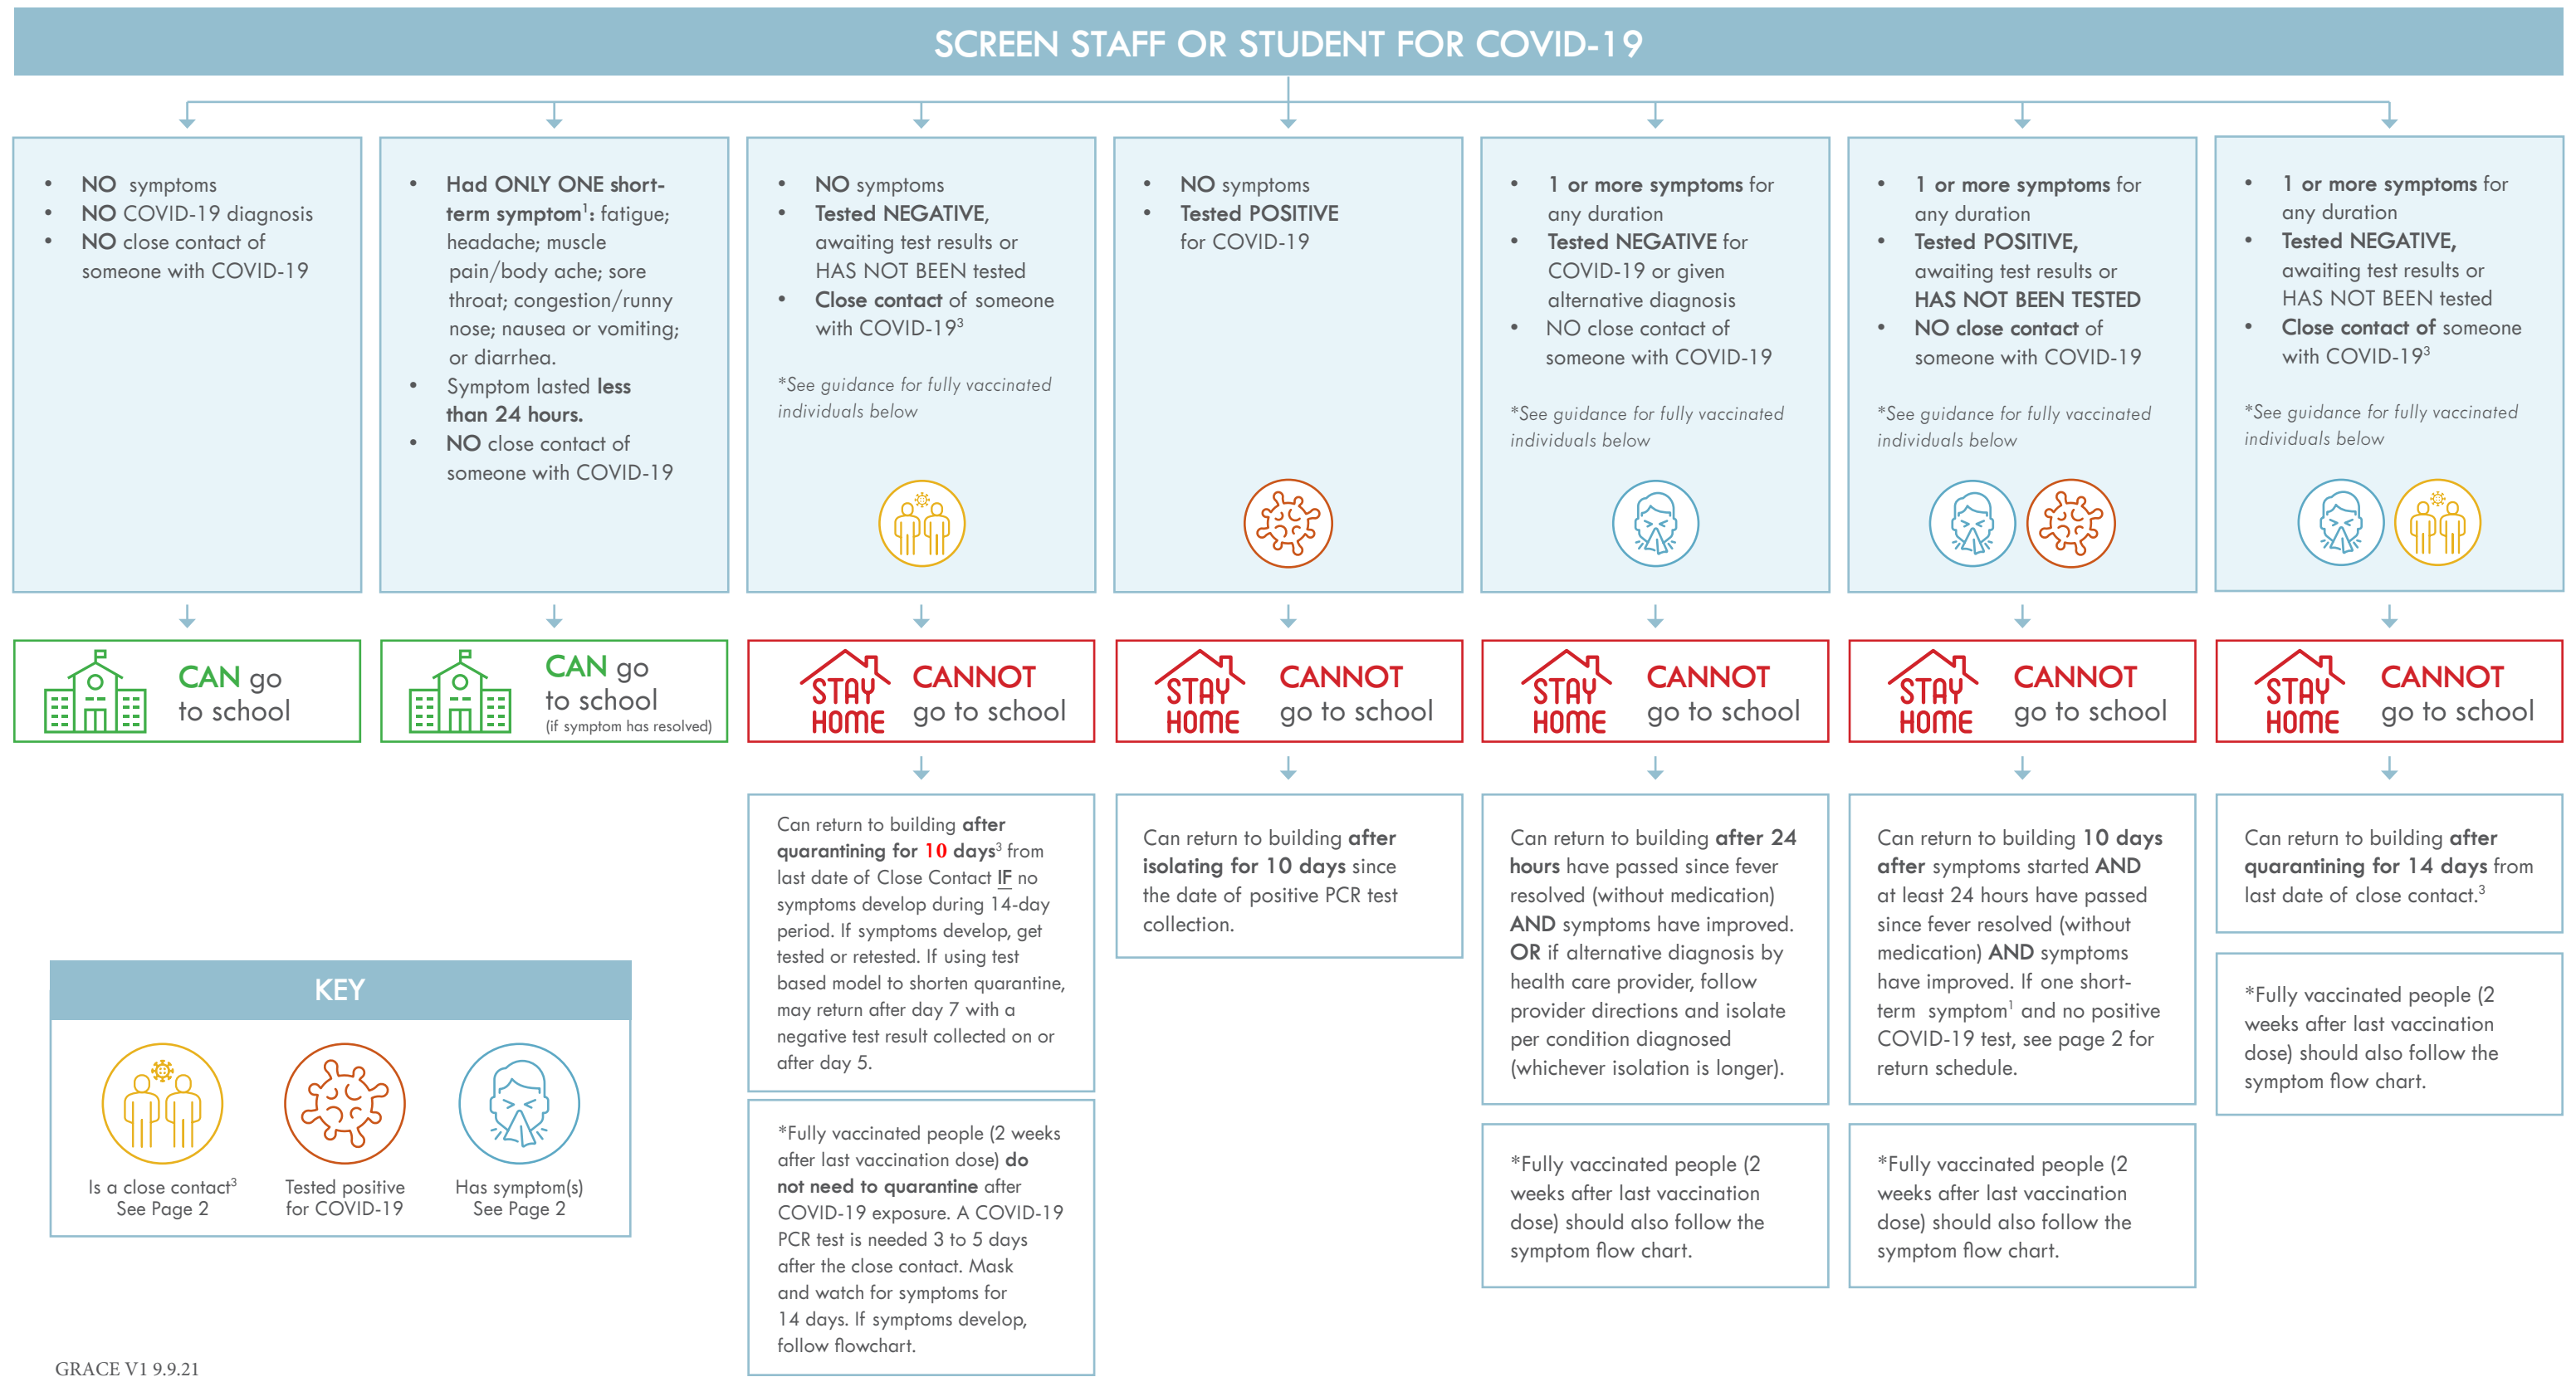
SCREEN STAFF OR STUDENT FOR COVID-19

- NO symptoms
- NO COVID-19 diagnosis
- NO close contact of someone with COVID-19

CAN go to school

- Had ONLY ONE short-term symptom$^1$: fatigue; headache; muscle pain/body ache; sore throat; congestion/runny nose; nausea or vomiting; or diarrhea.
- Symptom lasted less than 24 hours.
- NO close contact of someone with COVID-19

CAN go to school (if symptom has resolved)

- NO symptoms
- Tested NEGATIVE, awaiting test results or HAS NOT BEEN tested
- Close contact of someone with COVID-19$^3$

*See guidance for fully vaccinated individuals below

STAY HOME CANNOT go to school

Can return to building after quarantining for 10 days$^3$ from last date of Close Contact IF no symptoms develop during 14-day period. If symptoms develop, get tested or retested. If using test based model to shorten quarantine, may return after day 7 with a negative test result collected on or after day 5.

*Fully vaccinated people (2 weeks after last vaccination dose) do not need to quarantine after COVID-19 exposure. A COVID-19 PCR test is needed 3 to 5 days after the close contact. Mask and watch for symptoms for 14 days. If symptoms develop, follow flowchart.

- NO symptoms
- Tested POSITIVE for COVID-19

STAY HOME CANNOT go to school

Can return to building after isolating for 10 days since the date of positive PCR test collection.

- 1 or more symptoms for any duration
- Tested NEGATIVE for COVID-19 or given alternative diagnosis
- NO close contact of someone with COVID-19

*See guidance for fully vaccinated individuals below

STAY HOME CANNOT go to school

Can return to building after 24 hours have passed since fever resolved (without medication) AND symptoms have improved. OR if alternative diagnosis by health care provider, follow provider directions and isolate per condition diagnosed (whichever isolation is longer).

*Fully vaccinated people (2 weeks after last vaccination dose) should also follow the symptom flow chart.

- 1 or more symptoms for any duration
- Tested POSITIVE, awaiting test results or HAS NOT BEEN TESTED
- NO close contact of someone with COVID-19

*See guidance for fully vaccinated individuals below

STAY HOME CANNOT go to school

Can return to building 10 days after symptoms started AND at least 24 hours have passed since fever resolved (without medication) AND symptoms have improved. If one short-term symptom$^1$ and no positive COVID-19 test, see page 2 for return schedule.

*Fully vaccinated people (2 weeks after last vaccination dose) should also follow the symptom flow chart.

- 1 or more symptoms for any duration
- Tested NEGATIVE, awaiting test results or HAS NOT BEEN tested
- Close contact of someone with COVID-19$^3$

*See guidance for fully vaccinated individuals below

STAY HOME CANNOT go to school

Can return to building after quarantining for 14 days from last date of close contact.$^3$

*Fully vaccinated people (2 weeks after last vaccination dose) should also follow the symptom flow chart.

KEY
Is a close contact$^3$ See Page 2
Tested positive for COVID-19
Has symptom(s) See Page 2

GRACE V1 9.9.21